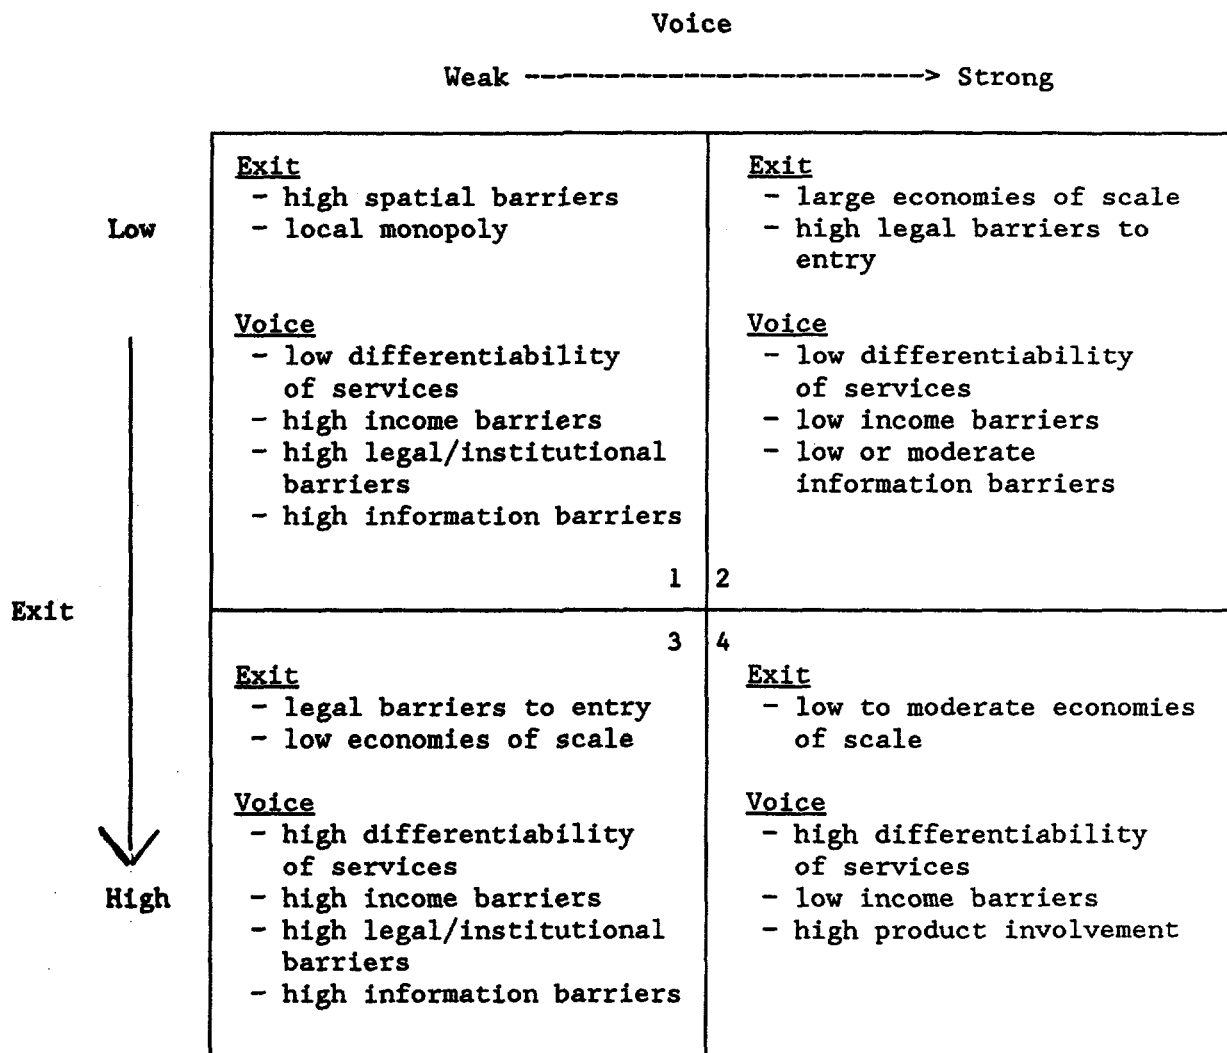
Voice

Weak ------------------------> Strong

Low

Exit

High

| | |
|---|---|
| <u>Exit</u><br>- high spatial barriers<br>- local monopoly<br><br><u>Voice</u><br>- low differentiability of services<br>- high income barriers<br>- high legal/institutional barriers<br>- high information barriers<br><br>1 | 2<br><u>Exit</u><br>- large economies of scale<br>- high legal barriers to entry<br><br><u>Voice</u><br>- low differentiability of services<br>- low income barriers<br>- low or moderate information barriers |
| 3<br><u>Exit</u><br>- legal barriers to entry<br>- low economies of scale<br><br><u>Voice</u><br>- high differentiability of services<br>- high income barriers<br>- high legal/institutional barriers<br>- high information barriers | 4<br><u>Exit</u><br>- low to moderate economies of scale<br><br><u>Voice</u><br>- high differentiability of services<br>- low income barriers<br>- high product involvement |